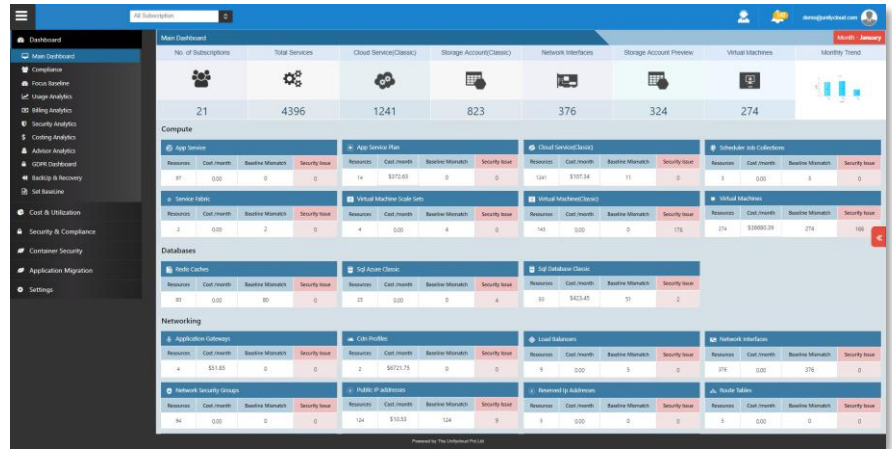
All Subscription

demo@unifycloud.com

Dashboard
Main Dashboard
Compliance
Focus Baseline
Usage Analytics
Billing Analytics
Security Analytics
Costing Analytics
Advisor Analytics
GDPR Dashboard
BackUp & Recovery
Set BaseLine
Cost & Utilization
Security & Compliance
Container Security
Application Migration
Settings

Main Dashboard
Month - January

| No. of Subscriptions | Total Services | Cloud Service(Classic) | Storage Account(Classic) | Network Interfaces | Storage Account Preview | Virtual Machines | Monthly Trend |
|---|---|---|---|---|---|---|---|
| 21 | 4396 | 1241 | 823 | 376 | 324 | 274 | |

Compute

App Service
| Resources | Cost /month | Baseline Mismatch | Security Issue |
|---|---|---|---|
| 97 | 0.00 | 0 | 0 |

App Service Plan
| Resources | Cost /month | Baseline Mismatch | Security Issue |
|---|---|---|---|
| 14 | $372.63 | 0 | 0 |

Cloud Service(Classic)
| Resources | Cost /month | Baseline Mismatch | Security Issue |
|---|---|---|---|
| 1241 | $107.34 | 11 | 0 |

Scheduler Job Collections
| Resources | Cost /month | Baseline Mismatch | Security Issue |
|---|---|---|---|
| 3 | 0.00 | 3 | 0 |

Service Fabric
| Resources | Cost /month | Baseline Mismatch | Security Issue |
|---|---|---|---|
| 2 | 0.00 | 2 | 0 |

Virtual Machine Scale Sets
| Resources | Cost /month | Baseline Mismatch | Security Issue |
|---|---|---|---|
| 4 | 0.00 | 4 | 0 |

Virtual Machine(Classic)
| Resources | Cost /month | Baseline Mismatch | Security Issue |
|---|---|---|---|
| 140 | 0.00 | 0 | 176 |

Virtual Machines
| Resources | Cost /month | Baseline Mismatch | Security Issue |
|---|---|---|---|
| 274 | $38880.39 | 274 | 166 |

Databases

Redis Caches
| Resources | Cost /month | Baseline Mismatch | Security Issue |
|---|---|---|---|
| 80 | 0.00 | 80 | 0 |

Sql Azure Classic
| Resources | Cost /month | Baseline Mismatch | Security Issue |
|---|---|---|---|
| 25 | 0.00 | 0 | 6 |

Sql Database Classic
| Resources | Cost /month | Baseline Mismatch | Security Issue |
|---|---|---|---|
| 50 | $423.45 | 51 | 2 |

Networking

Application Gateways
| Resources | Cost /month | Baseline Mismatch | Security Issue |
|---|---|---|---|
| 4 | $51.85 | 0 | 0 |

Cdn Profiles
| Resources | Cost /month | Baseline Mismatch | Security Issue |
|---|---|---|---|
| 2 | $6721.75 | 0 | 0 |

Load Balancers
| Resources | Cost /month | Baseline Mismatch | Security Issue |
|---|---|---|---|
| 9 | 0.00 | 5 | 0 |

Network Interfaces
| Resources | Cost /month | Baseline Mismatch | Security Issue |
|---|---|---|---|
| 376 | 0.00 | 376 | 0 |

Network Security Groups
| Resources | Cost /month | Baseline Mismatch | Security Issue |
|---|---|---|---|
| 94 | 0.00 | 0 | 0 |

Public IP Addresses
| Resources | Cost /month | Baseline Mismatch | Security Issue |
|---|---|---|---|
| 124 | $10.93 | 124 | 9 |

Reserved Ip Addresses
| Resources | Cost /month | Baseline Mismatch | Security Issue |
|---|---|---|---|
| 3 | 0.00 | 0 | 0 |

Route Tables
| Resources | Cost /month | Baseline Mismatch | Security Issue |
|---|---|---|---|
| 5 | 0.00 | 0 | 0 |

Powered by The Unifycloud Pvt Ltd